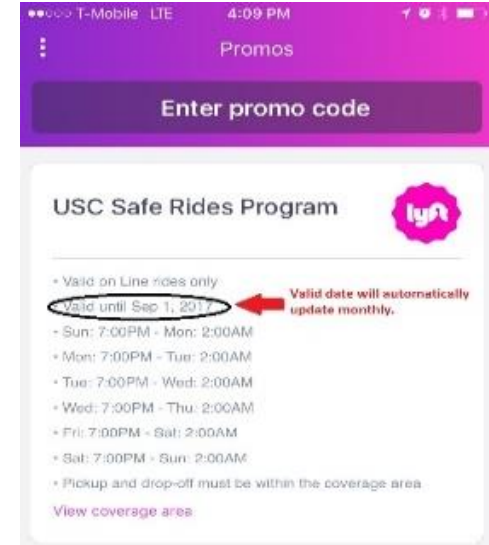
T-Mobile LTE 4:09 PM

Promos

Enter promo code

USC Safe Rides Program

lyft

• Valid on Line rides only

• Valid until Sep 1, 2017

Valid date will automatically update monthly.

• Sun: 7:00PM - Mon: 2:00AM

• Mon: 7:00PM - Tue: 2:00AM

• Tue: 7:00PM - Wed: 2:00AM

• Wed: 7:00PM - Thu: 2:00AM

• Fri: 7:00PM - Sat: 2:00AM

• Sat: 7:00PM - Sun: 2:00AM

• Pickup and drop-off must be within the coverage area

View coverage area